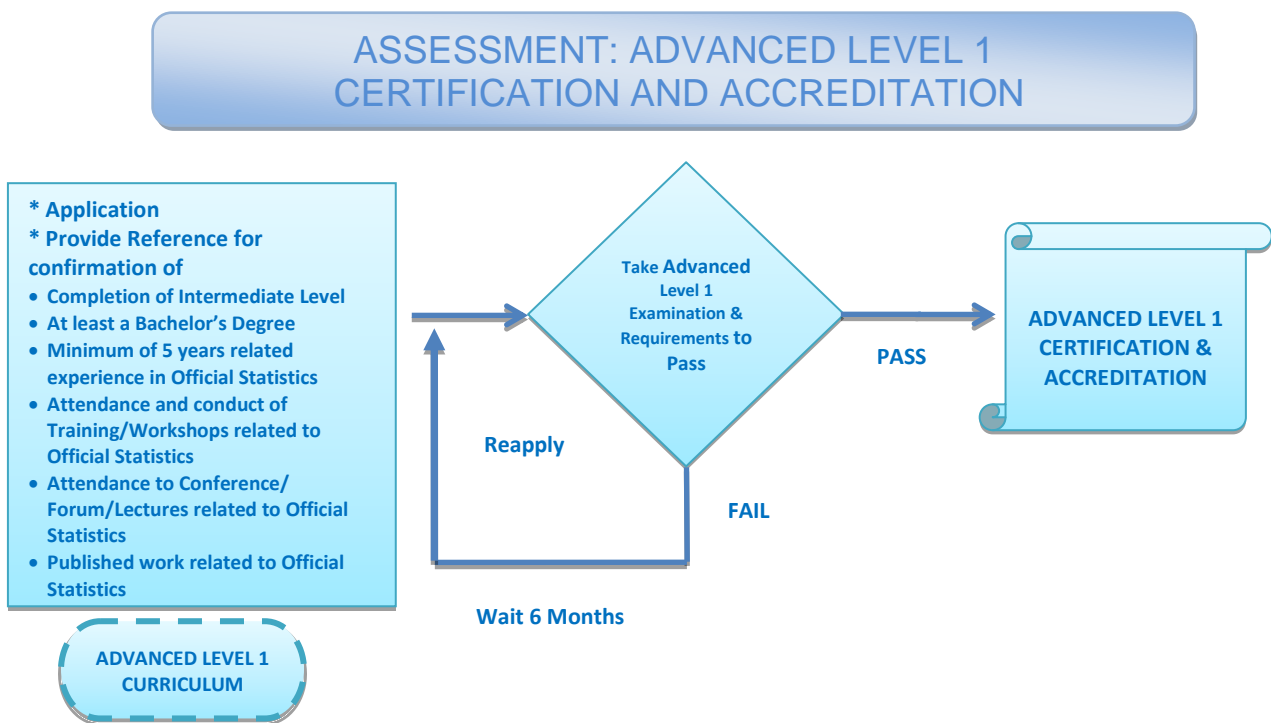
ASSESSMENT: ADVANCED LEVEL 1 CERTIFICATION AND ACCREDITATION

* Application
* Provide Reference for confirmation of
- Completion of Intermediate Level
- At least a Bachelor's Degree
- Minimum of 5 years related experience in Official Statistics
- Attendance and conduct of Training/Workshops related to Official Statistics
- Attendance to Conference/ Forum/Lectures related to Official Statistics
- Published work related to Official Statistics

ADVANCED LEVEL 1 CURRICULUM

Take Advanced Level 1 Examination & Requirements to Pass

PASS

ADVANCED LEVEL 1 CERTIFICATION & ACCREDITATION

Reapply

FAIL

Wait 6 Months